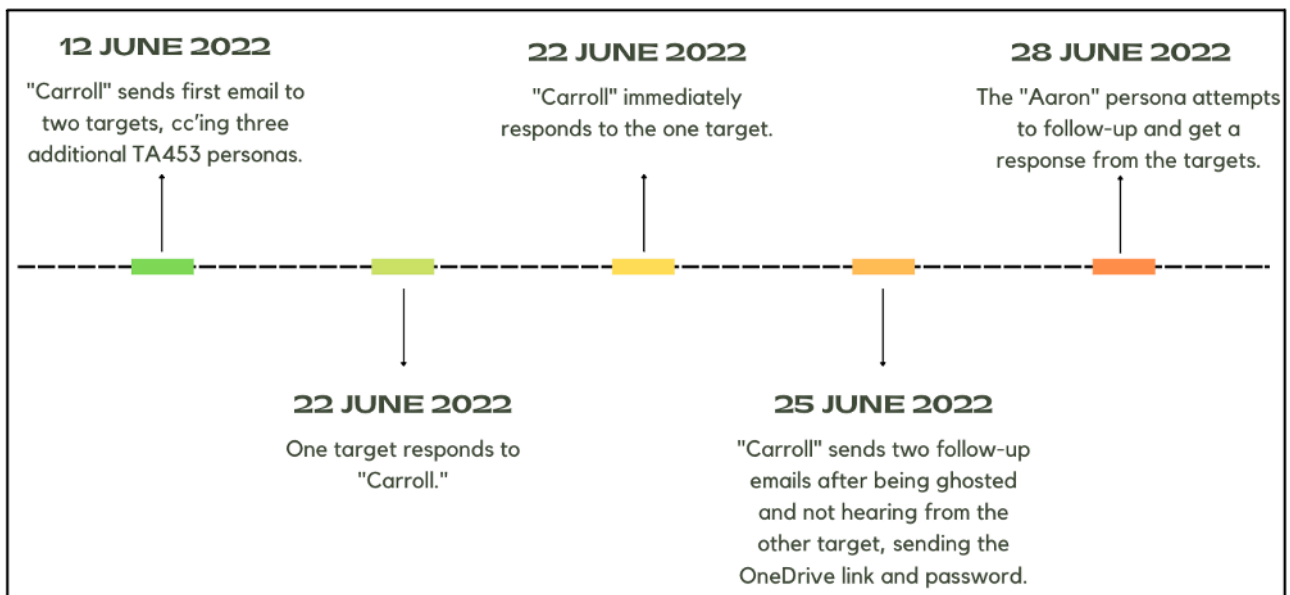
12 JUNE 2022

"Carroll" sends first email to two targets, cc'ing three additional TA453 personas.

22 JUNE 2022

"Carroll" immediately responds to the one target.

28 JUNE 2022

The "Aaron" persona attempts to follow-up and get a response from the targets.

22 JUNE 2022

One target responds to "Carroll."

25 JUNE 2022

"Carroll" sends two follow-up emails after being ghosted and not hearing from the other target, sending the OneDrive link and password.